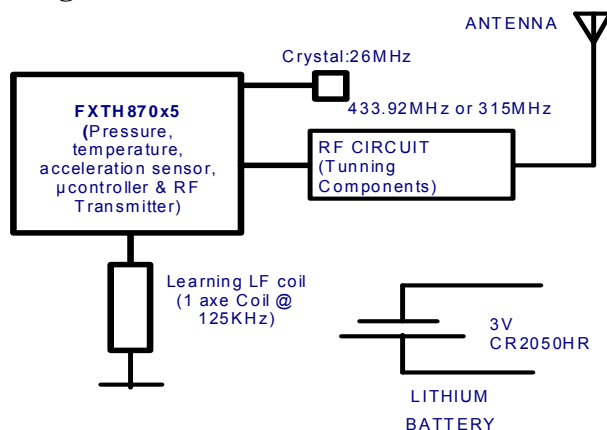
ANTENNA

Crystal:26MHz

433.92MHz or 315MHz

FXTH870x5 (Pressure, temperature, acceleration sensor, µcontroller & RF Transmitter)

RF CIRCUIT (Tunning Components)

Learning LF coil (1 axe Coil @ 125KHz)

3V CR2050HR

LITHIUM BATTERY